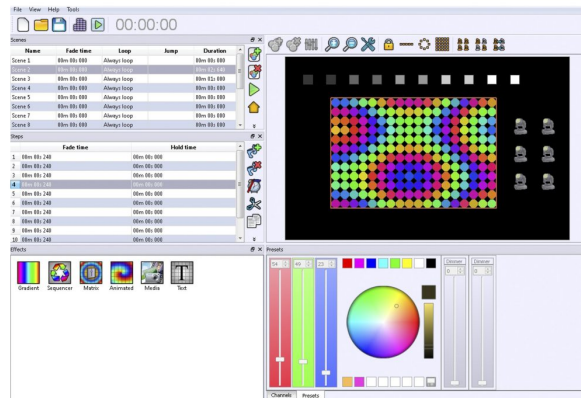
File View Help Tools

00:00:00

Scenes

| Name | Fade time | Loop | Jump | Duration |
|---|---|---|---|---|
| Scene 1 | 00m 00s 000 | Always loop | | 00m 00s 000 |
| Scene 2 | 00m 00s 000 | Always loop | | 00m 02s 640 |
| Scene 3 | 00m 00s 000 | Always loop | | 00m 01s 000 |
| Scene 4 | 00m 00s 000 | Always loop | | 00m 00s 000 |
| Scene 5 | 00m 00s 000 | Always loop | | 00m 00s 000 |
| Scene 6 | 00m 00s 000 | Always loop | | 00m 00s 000 |
| Scene 7 | 00m 00s 000 | Always loop | | 00m 00s 000 |
| Scene 8 | 00m 00s 000 | Always loop | | 00m 00s 000 |

Steps

| | Fade time | Hold time |
|---|---|---|
| 1 | 00m 00s 240 | 00m 00s 000 |
| 2 | 00m 00s 240 | 00m 00s 000 |
| 3 | 00m 00s 240 | 00m 00s 000 |
| 4 | 00m 00s 240 | 00m 00s 000 |
| 5 | 00m 00s 240 | 00m 00s 000 |
| 6 | 00m 00s 240 | 00m 00s 000 |
| 7 | 00m 00s 240 | 00m 00s 000 |
| 8 | 00m 00s 240 | 00m 00s 000 |
| 9 | 00m 00s 240 | 00m 00s 000 |
| 10 | 00m 00s 240 | 00m 00s 000 |

Effects

Gradient Sequencer Matrix Animated Media Text

Presets

54 46 25

Dimmer Dimmer

0 0

Channels Presets